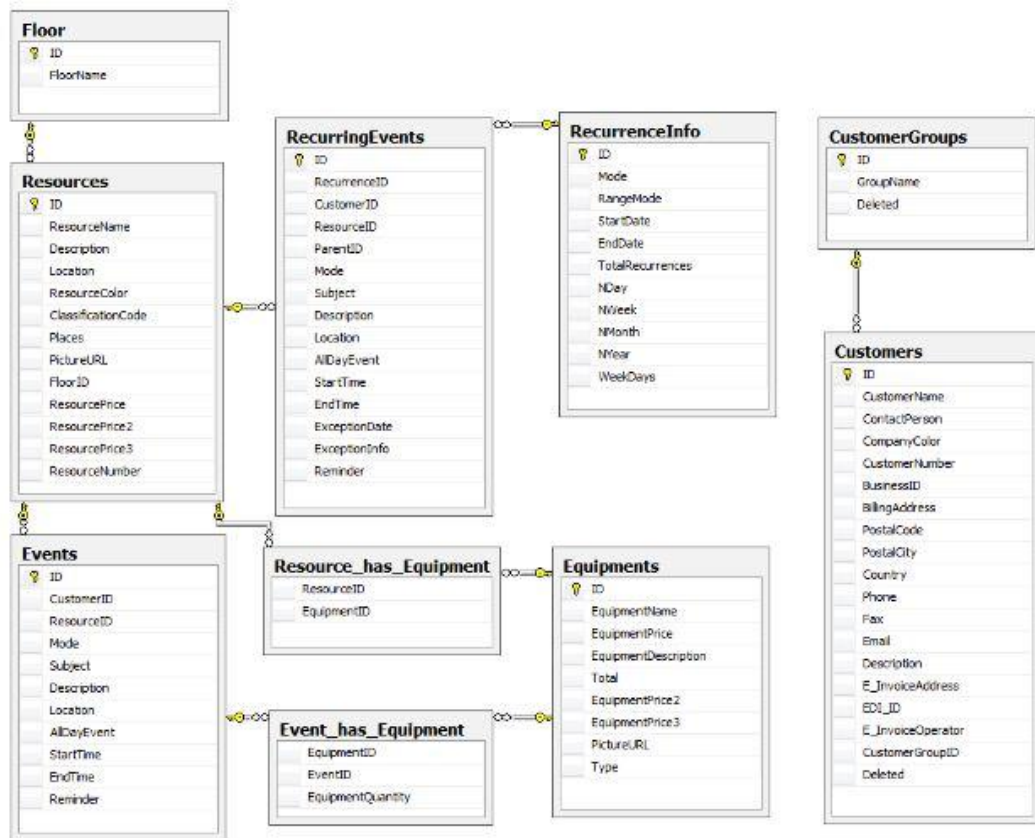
Floor
ID
FloorName

Resources
ID
ResourceName
Description
Location
ResourceColor
ClassificationCode
Places
PictureURL
FloorID
ResourcePrice
ResourcePrice2
ResourcePrice3
ResourceNumber

RecurringEvents
ID
RecurrenceID
CustomerID
ResourceID
ParentID
Mode
Subject
Description
Location
AllDayEvent
StartTime
EndTime
ExceptionDate
ExceptionInfo
Reminder

RecurrenceInfo
ID
Mode
RangeMode
StartDate
EndDate
TotalRecurrences
NDay
NWeek
NMonth
NYear
WeekDays

CustomerGroups
ID
GroupName
Deleted

Customers
ID
CustomerName
ContactPerson
CompanyColor
CustomerNumber
BusinessID
BillingAddress
PostalCode
PostalCity
Country
Phone
Fax
Email
Description
E_InvoiceAddress
EDI_ID
E_InvoiceOperator
CustomerGroupID
Deleted

Events
ID
CustomerID
ResourceID
Mode
Subject
Description
Location
AllDayEvent
StartTime
EndTime
Reminder

Resource_has_Equipment
ResourceID
EquipmentID

Equipments
ID
EquipmentName
EquipmentPrice
EquipmentDescription
Total
EquipmentPrice2
EquipmentPrice3
PictureURL
Type

Event_has_Equipment
EquipmentID
EventID
EquipmentQuantity